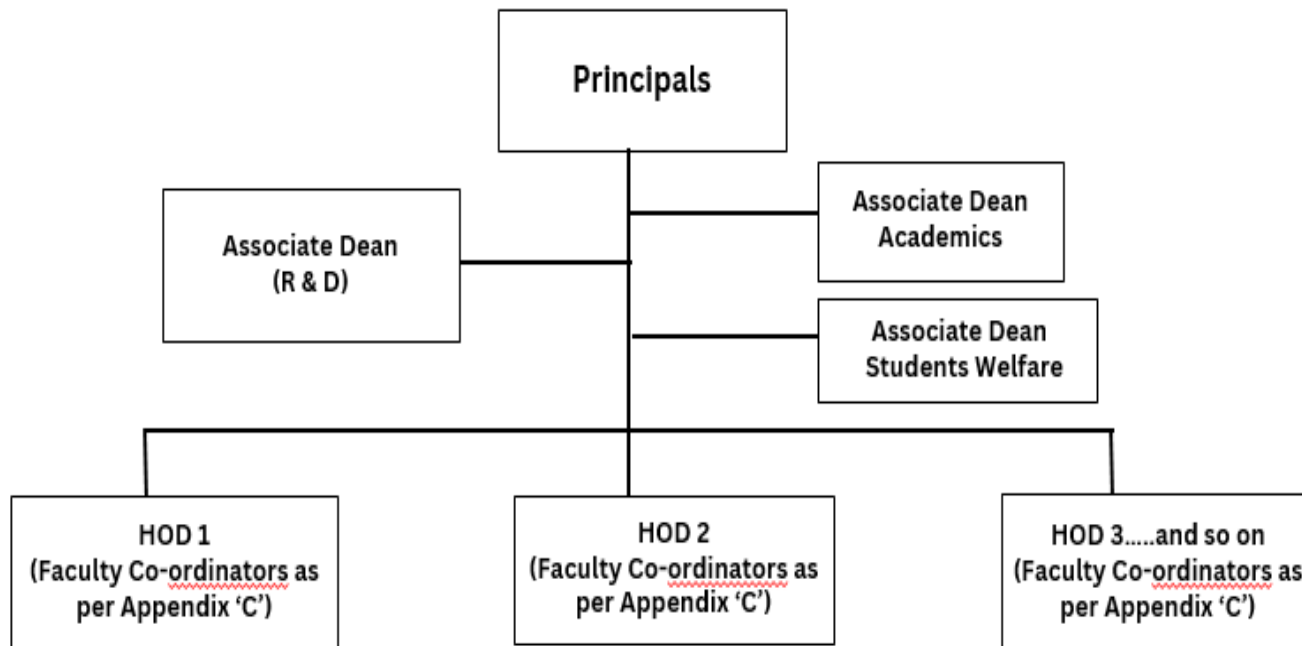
Principals

Associate Dean (R & D)

Associate Dean Academics

Associate Dean Students Welfare

HOD 1 (Faculty Co-ordinators as per Appendix 'C')

HOD 2 (Faculty Co-ordinators as per Appendix 'C')

HOD 3.....and so on (Faculty Co-ordinators as per Appendix 'C')